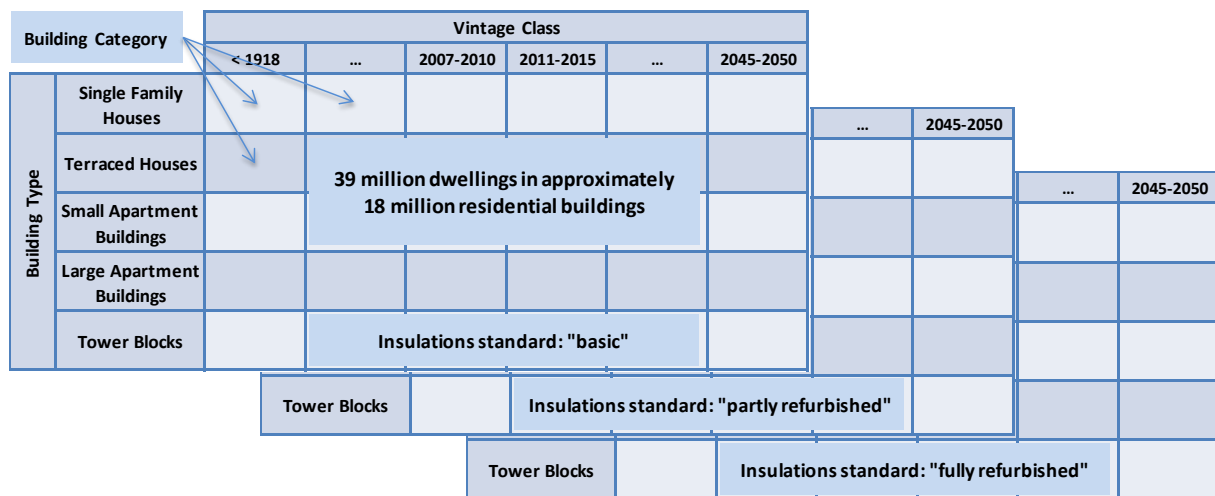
Building Category

Vintage Class

| Building Type | < 1918 | ... | 2007-2010 | 2011-2015 | ... | 2045-2050 |
|---|---|---|---|---|---|---|
| Single Family Houses | | | | | | |
| Terraced Houses | | | | | | |
| Small Apartment Buildings | | | | | | |
| Large Apartment Buildings | | | | | | |
| Tower Blocks | | | | | | |

39 million dwellings in approximately 18 million residential buildings

Insulations standard: "basic"

| ... | 2045-2050 |
|---|---|

| ... | 2045-2050 |
|---|---|

Tower Blocks

Insulations standard: "partly refurbished"

Tower Blocks

Insulations standard: "fully refurbished"